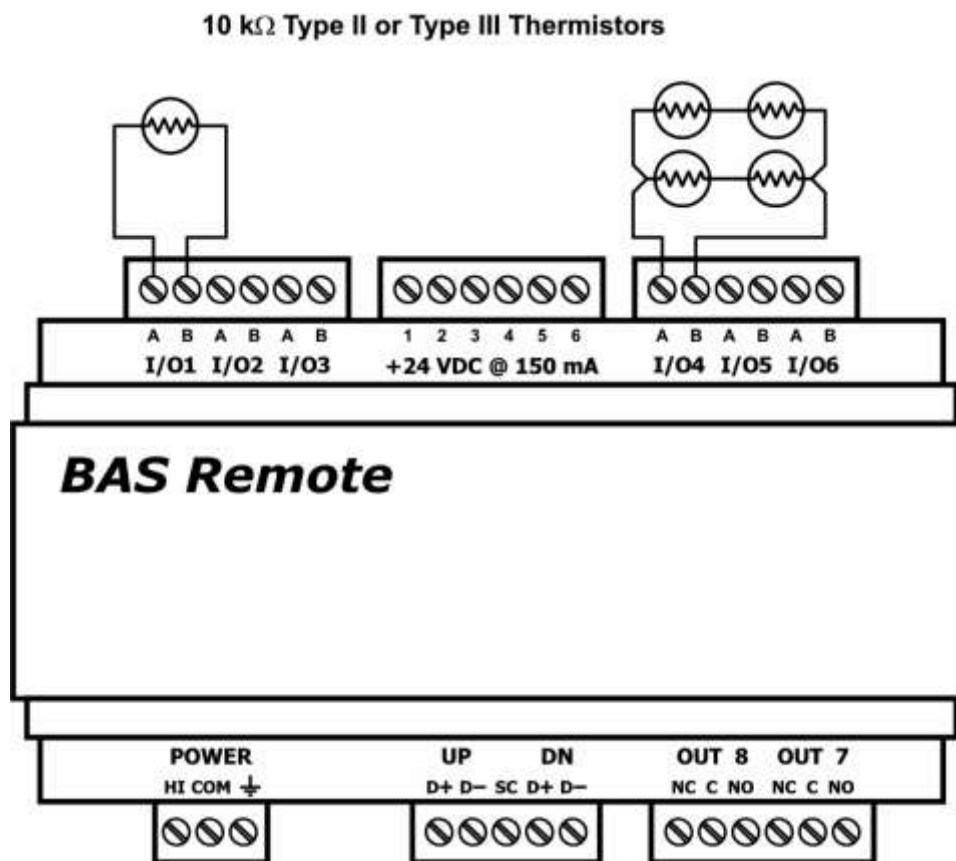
10 k$\Omega$ Type II or Type III Thermistors

A B A B A B
I/O1 I/O2 I/O3

1 2 3 4 5 6
+24 VDC @ 150 mA

A B A B A B
I/O4 I/O5 I/O6

BAS Remote

POWER
HI COM $\pm$

UP DN
D+ D− SC D+ D−

OUT 8 OUT 7
NC C NO NC C NO